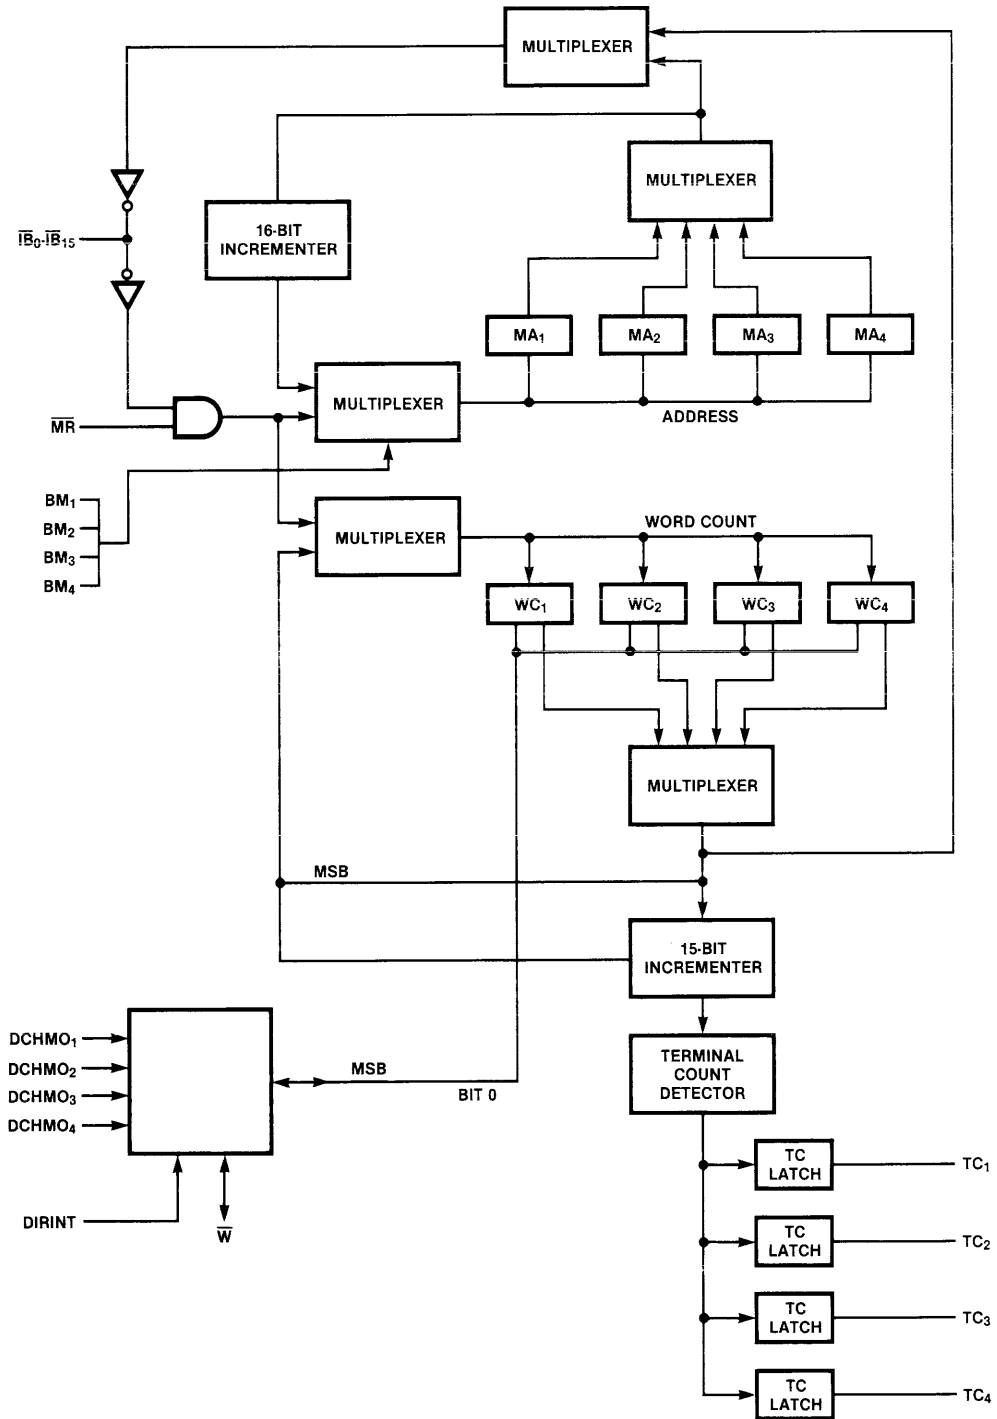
MULTIPLEXER

MULTIPLEXER

16-BIT INCREMENTER

$\overline{IB}_0$-$\overline{IB}_{15}$

$MA_1$ $MA_2$ $MA_3$ $MA_4$

$\overline{MR}$

MULTIPLEXER

ADDRESS

$BM_1$
$BM_2$
$BM_3$
$BM_4$

MULTIPLEXER

WORD COUNT

$WC_1$ $WC_2$ $WC_3$ $WC_4$

MULTIPLEXER

MSB

15-BIT INCREMENTER

$DCHMO_1$
$DCHMO_2$
$DCHMO_3$
$DCHMO_4$

MSB

BIT 0

TERMINAL COUNT DETECTOR

DIRINT

$\overline{W}$

TC LATCH $TC_1$

TC LATCH $TC_2$

TC LATCH $TC_3$

TC LATCH $TC_4$